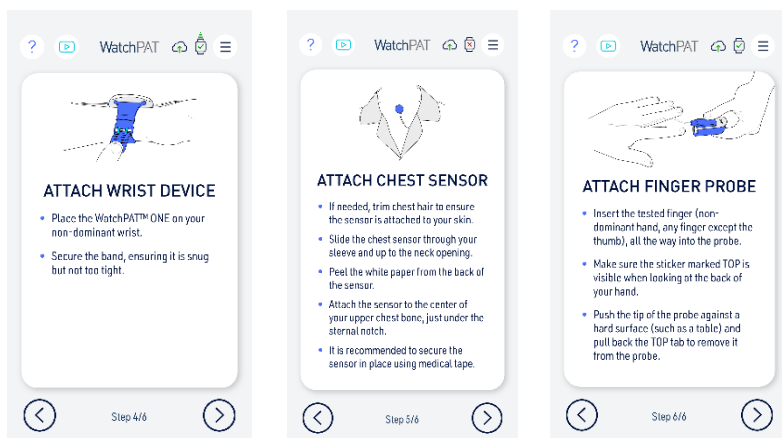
? WatchPAT ☰

ATTACH WRIST DEVICE

- Place the WatchPAT™ ONE on your non-dominant wrist.
- Secure the band, ensuring it is snug but not too tight.

Step 4/6

? WatchPAT ☰

ATTACH CHEST SENSOR

- If needed, trim chest hair to ensure the sensor is attached to your skin.
- Slide the chest sensor through your sleeve and up to the neck opening.
- Peel the white paper from the back of the sensor.
- Attach the sensor to the center of your upper chest bone, just under the sternal notch.
- It is recommended to secure the sensor in place using medical tape.

Step 5/6

? WatchPAT ☰

ATTACH FINGER PROBE

- Insert the tested finger (non-dominant hand, any finger except the thumb), all the way into the probe.
- Make sure the sticker marked TOP is visible when looking at the back of your hand.
- Push the tip of the probe against a hard surface (such as a table) and pull back the TOP tab to remove it from the probe.

Step 6/6